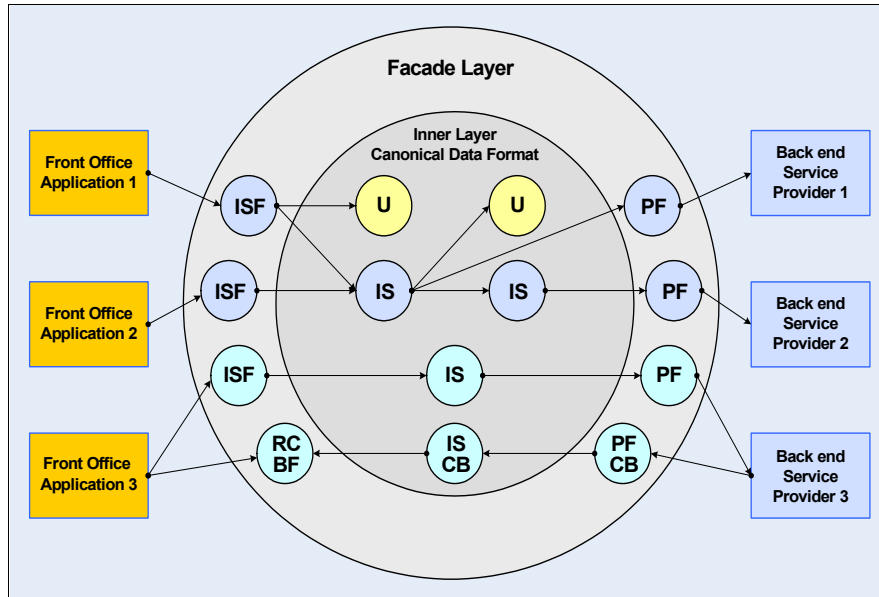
Facade Layer

Inner Layer
Canonical Data Format

Front Office Application 1

Front Office Application 2

Front Office Application 3

ISF

U

U

PF

ISF

IS

IS

PF

ISF

IS

PF

RC BF

IS CB

PF CB

Back end Service Provider 1

Back end Service Provider 2

Back end Service Provider 3